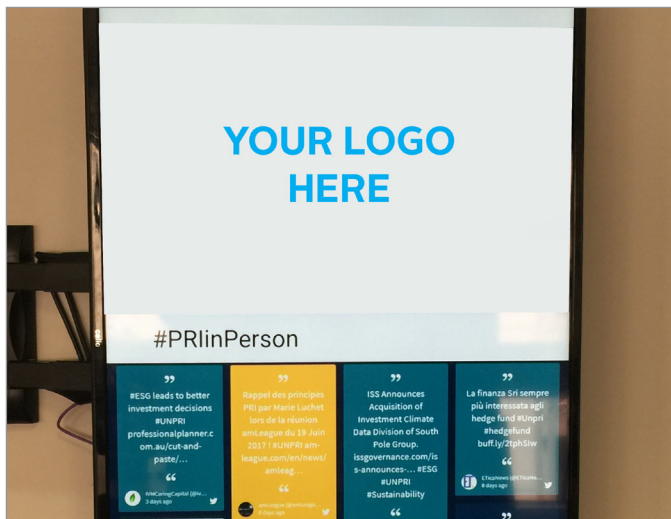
YOUR LOGO HERE

#PRIinPerson

"
#ESG leads to better investment decisions #UNPRI professionalplanner.com.au/cut-and-paste/...
"
WACaringCapital (@W...
3 days ago

"
Rappel des principes PRI par Marie Luchet lors de la réunion amLeague du 19 Juin 2017 ! #UNPRI am-league.com/en/news/amleag...
"
amLeague (@amLeagu...
3 days ago

"
ISS Announces Acquisition of Investment Climate Data Division of South Pole Group. issgovernance.com/iss-announces-... #ESG #UNPRI #Sustainability
"

"
La finanza Sri sempre più interessata agli hedge fund #Unpri #hedgefund buff.ly/2tphSlw
"
ETicaNews (@ETicaNe...
3 days ago

"